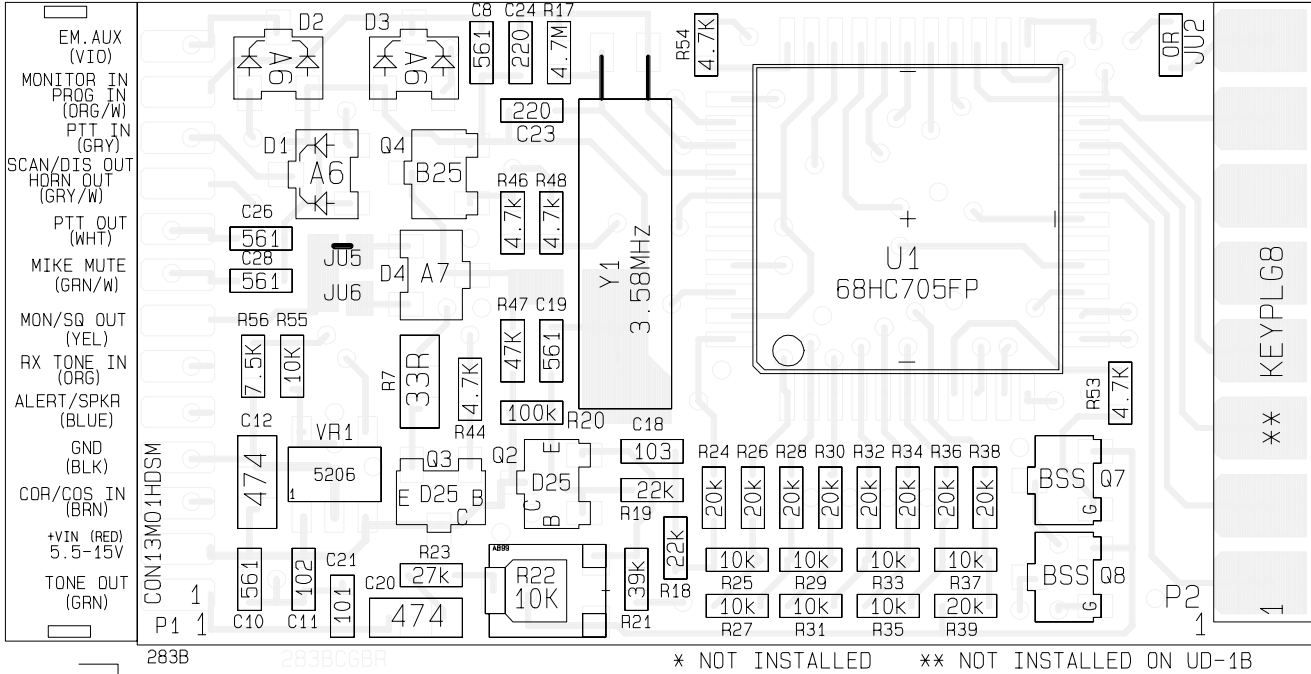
EM.AUX (VIO)
MONITOR IN
PROG IN (ORG/W)
PTT IN (GRY)
SCAN/DIS OUT
HORN OUT (GRY/W)
PTT OUT (WHT)
MIKE MUTE (GRN/W)
MON/SQ OUT (YEL)
RX TONE IN (ORG)
ALERT/SPKR (BLUE)
GND (BLK)
COR/COS IN (BRN)
+VIN (RED) 5.5-15V
TONE OUT (GRN)

CON13M01HDSM
1
P1 1

D2 A6
D3 A6
C8 561
C24 220
R17 4.7M
R54 4.7K
OR JU2
220
C23
D1 A6
Q4 B25
R46 4.7K
R48 4.7K
Y1 3.58MHz
+
U1
68HC705FP
C26 561
C28 561
JU5
JU6
D4 A7
R47 47K
C19 561
R56 7.5K
R55 10K
R7 33R
4.7K
R44
100k R20
C18
R53 4.7K
C12 474
VR1 5206
1
Q3 E D25 B C
Q2 D25 C E B
103
22K
R19
R24 R26 R28 R30 R32 R34 R36 R38
20k 20k 20k 20k 20k 20k 20k 20k
BSS Q7 G
BSS Q8 G
R23 27k
AB99
R22 10K
39k
22k
R18
10k 10k 10k 10k
R25 R29 R33 R37
10k 10k 10k 20k
R27 R31 R35 R39
C20 474
561 C10
102 C11
C21 101
R21
** KEYPLG8
P2 1
1

283B 283BCGBA
* NOT INSTALLED ** NOT INSTALLED ON UD-1B